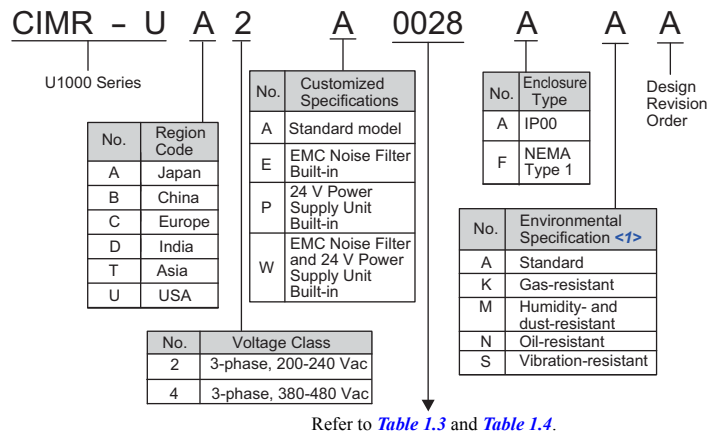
CIMR – U A 2 A 0028 A A A

U1000 Series

| No. | Region Code |
|---|---|
| A | Japan |
| B | China |
| C | Europe |
| D | India |
| T | Asia |
| U | USA |

| No. | Voltage Class |
|---|---|
| 2 | 3-phase, 200-240 Vac |
| 4 | 3-phase, 380-480 Vac |

| No. | Customized Specifications |
|---|---|
| A | Standard model |
| E | EMC Noise Filter Built-in |
| P | 24 V Power Supply Unit Built-in |
| W | EMC Noise Filter and 24 V Power Supply Unit Built-in |

| No. | Enclosure Type |
|---|---|
| A | IP00 |
| F | NEMA Type 1 |

Design Revision Order

| No. | Environmental Specification <1> |
|---|---|
| A | Standard |
| K | Gas-resistant |
| M | Humidity- and dust-resistant |
| N | Oil-resistant |
| S | Vibration-resistant |

Refer to *Table 1.3* and *Table 1.4*.